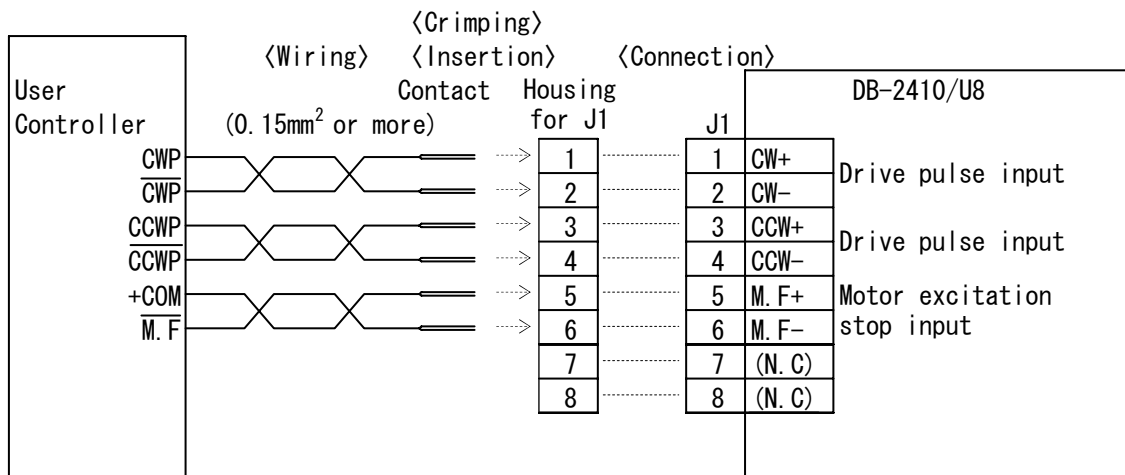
〈Crimping〉
〈Wiring〉 〈Insertion〉 〈Connection〉

User Controller

(0.15mm$^2$ or more)

Contact

Housing for J1

J1

DB-2410/U8

CWP
$\overline{CWP}$
CCWP
$\overline{CCWP}$
+COM
$\overline{M.F}$

| Housing for J1 | J1 | | |
|---|---|---|---|
| 1 | 1 | CW+ | Drive pulse input |
| 2 | 2 | CW− | |
| 3 | 3 | CCW+ | Drive pulse input |
| 4 | 4 | CCW− | |
| 5 | 5 | M.F+ | Motor excitation stop input |
| 6 | 6 | M.F− | |
| 7 | 7 | (N.C) | |
| 8 | 8 | (N.C) | |